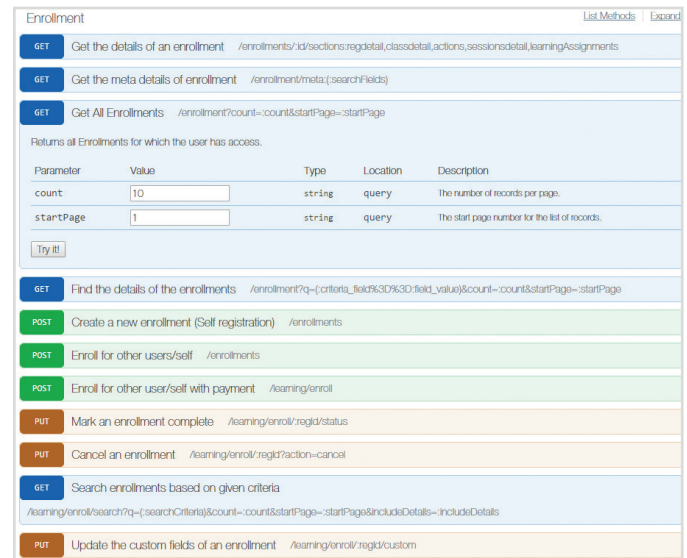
Enrollment

List Methods | Expand

GET Get the details of an enrollment /enrollments/:id/sections:regdetail,classdetail,actions,sessionsdetail,learningAssignments

GET Get the meta details of enrollment /enrollment/meta:(:searchFields)

GET Get All Enrollments /enrollment?count=:count&startPage=:startPage

Returns all Enrollments for which the user has access.

| Parameter | Value | Type | Location | Description |
|---|---|---|---|---|
| count | 10 | string | query | The number of records per page. |
| startPage | 1 | string | query | The start page number for the list of records. |

Try it!

GET Find the details of the enrollments /enrollment?q=(:criteria_field%3D%3D:field_value)&count=:count&startPage=:startPage

POST Create a new enrollment (Self registration) /enrollments

POST Enroll for other users/self /enrollments

POST Enroll for other user/self with payment /learning/enroll

PUT Mark an enrollment complete /learning/enroll/:regid/status

PUT Cancel an enrollment /learning/enroll/:regid?action=cancel

GET Search enrollments based on given criteria

/learning/enroll/search?q=(:searchCriteria)&count=:count&startPage=:startPage&includeDetails=:includeDetails

PUT Update the custom fields of an enrollment /learning/enroll/:regid/custom